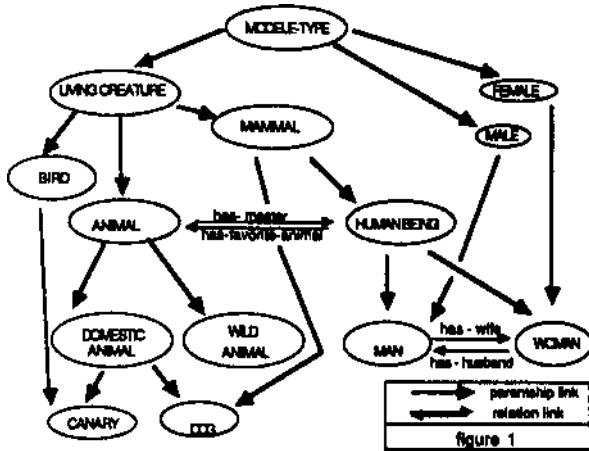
MODELE-TYPE

LIVING CREATURE

FEMALE

MAMMAL

MALE

BIRD

ANIMAL

has - master

has-favorite-animal

HUMAN BEING

DOMESTIC ANIMAL

WILD ANIMAL

MAN

has - wife

has - husband

WOMAN

CANARY

DOG

parentship link

relation link

figure 1